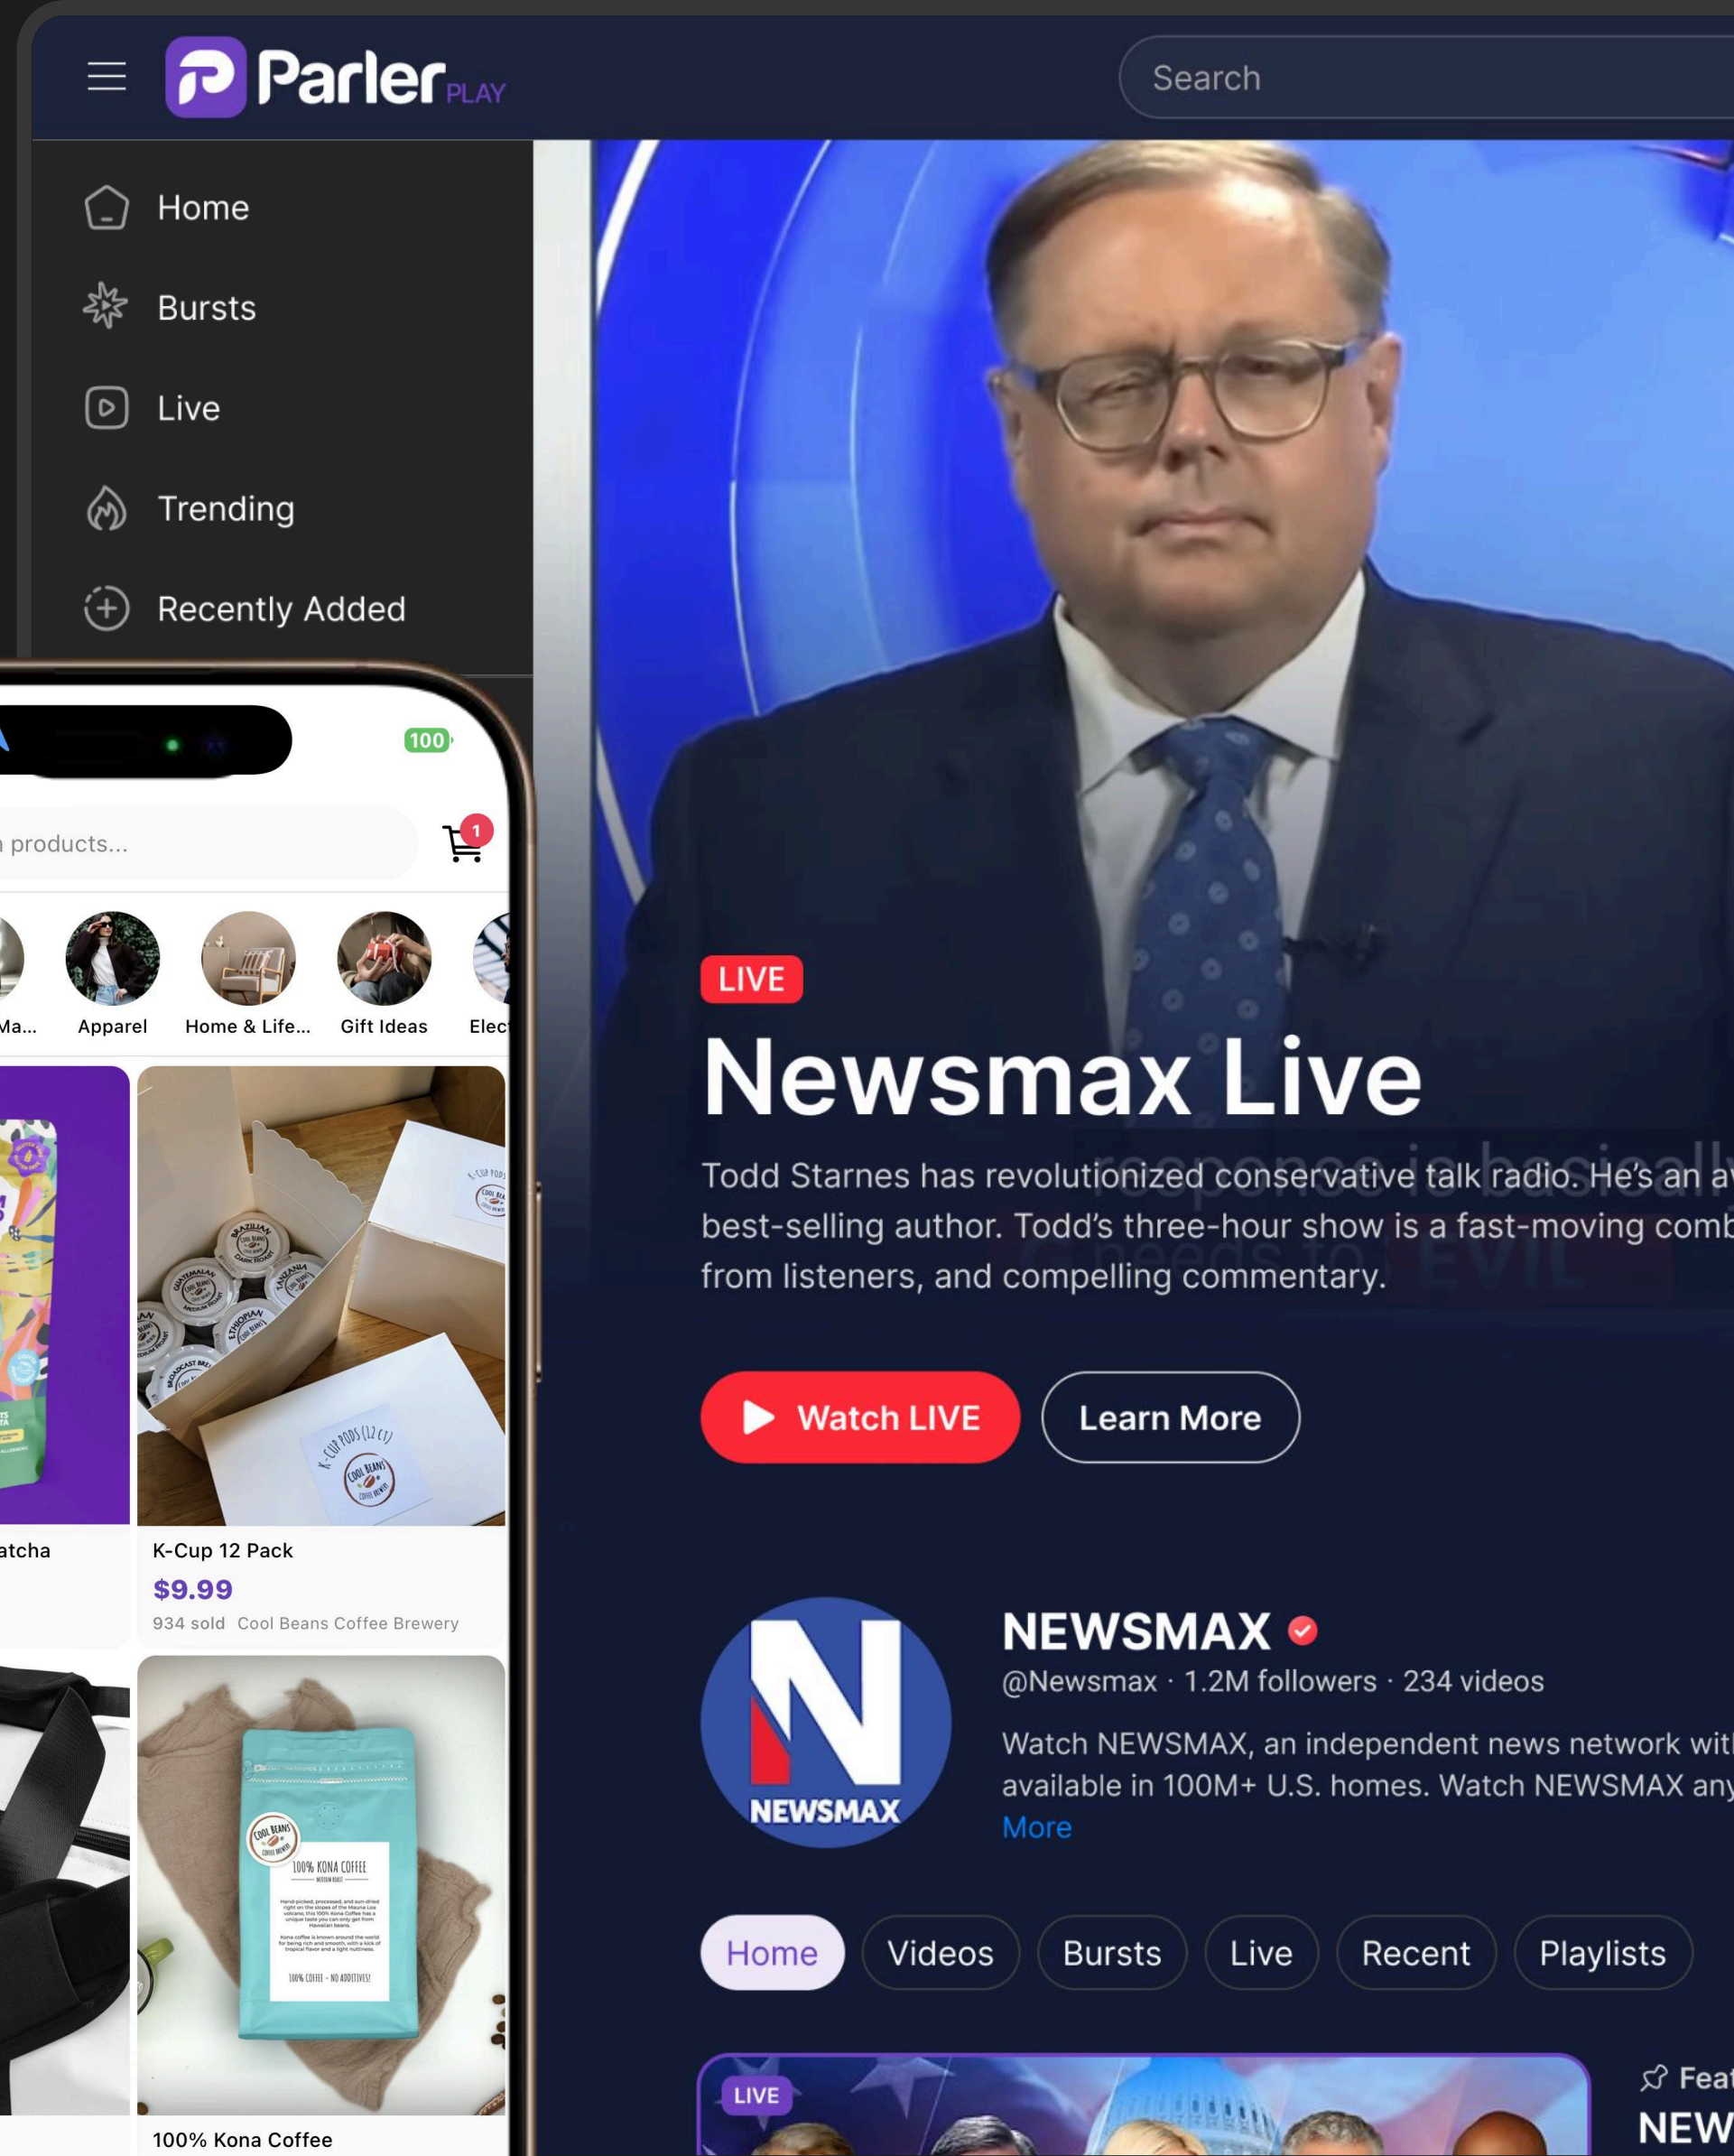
Parler PLAY

Search

Home

Bursts

Live

Trending

Recently Added

100

products...

1

Ma...

Apparel

Home & Life...

Gift Ideas

Elec

atcha

K-Cup 12 Pack

$9.99

934 sold Cool Beans Coffee Brewery

100% Kona Coffee

LIVE

Newsmax Live

Todd Starnes has revolutionized conservative talk radio. He's an a best-selling author. Todd's three-hour show is a fast-moving comb from listeners, and compelling commentary.

Watch LIVE

Learn More

NEWSMAX

NEWSMAX

@Newsmax · 1.2M followers · 234 videos

Watch NEWSMAX, an independent news network wit available in 100M+ U.S. homes. Watch NEWSMAX any

More

Home

Videos

Bursts

Live

Recent

Playlists

LIVE

Feat

NEW